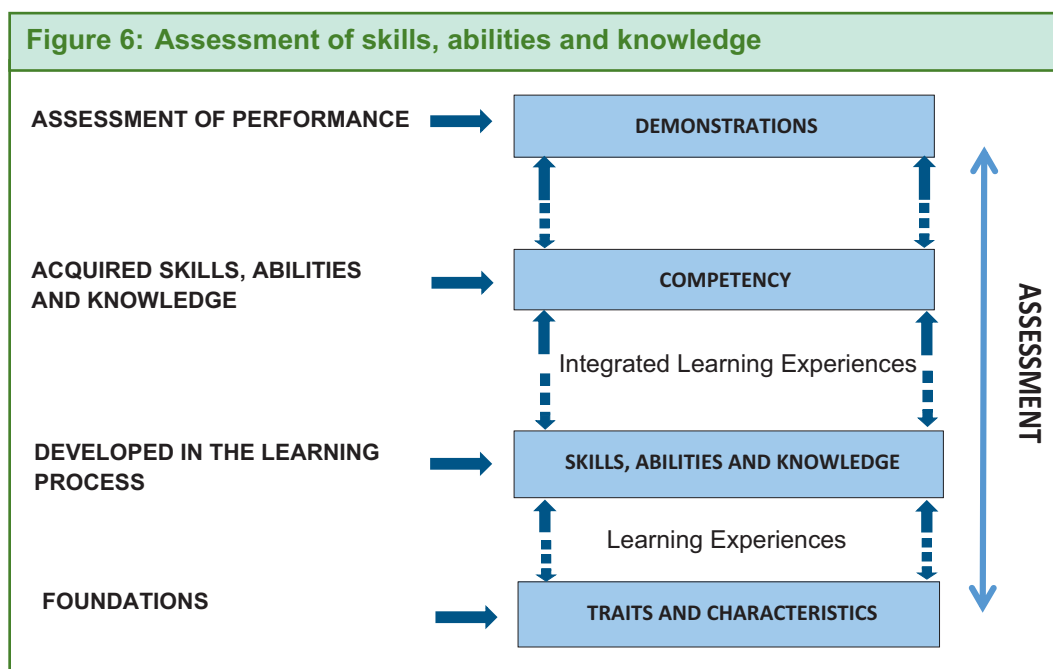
Figure 6: Assessment of skills, abilities and knowledge

ASSESSMENT OF PERFORMANCE

DEMONSTRATIONS

ACQUIRED SKILLS, ABILITIES AND KNOWLEDGE

COMPETENCY

Integrated Learning Experiences

DEVELOPED IN THE LEARNING PROCESS

SKILLS, ABILITIES AND KNOWLEDGE

Learning Experiences

FOUNDATIONS

TRAITS AND CHARACTERISTICS

ASSESSMENT